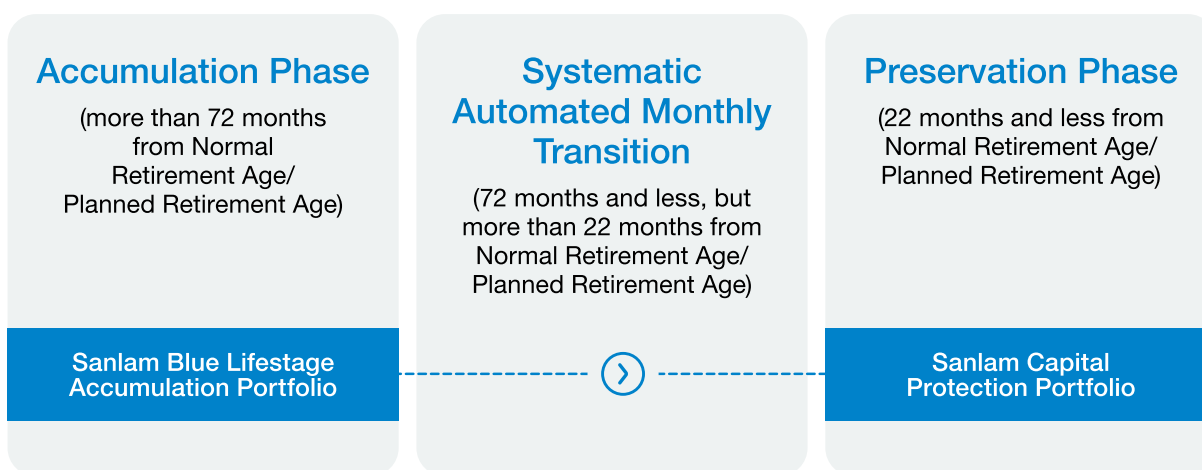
Accumulation Phase
(more than 72 months from Normal Retirement Age/ Planned Retirement Age)

Sanlam Blue Lifestage Accumulation Portfolio

Systematic Automated Monthly Transition
(72 months and less, but more than 22 months from Normal Retirement Age/ Planned Retirement Age)

Preservation Phase
(22 months and less from Normal Retirement Age/ Planned Retirement Age)

Sanlam Capital Protection Portfolio